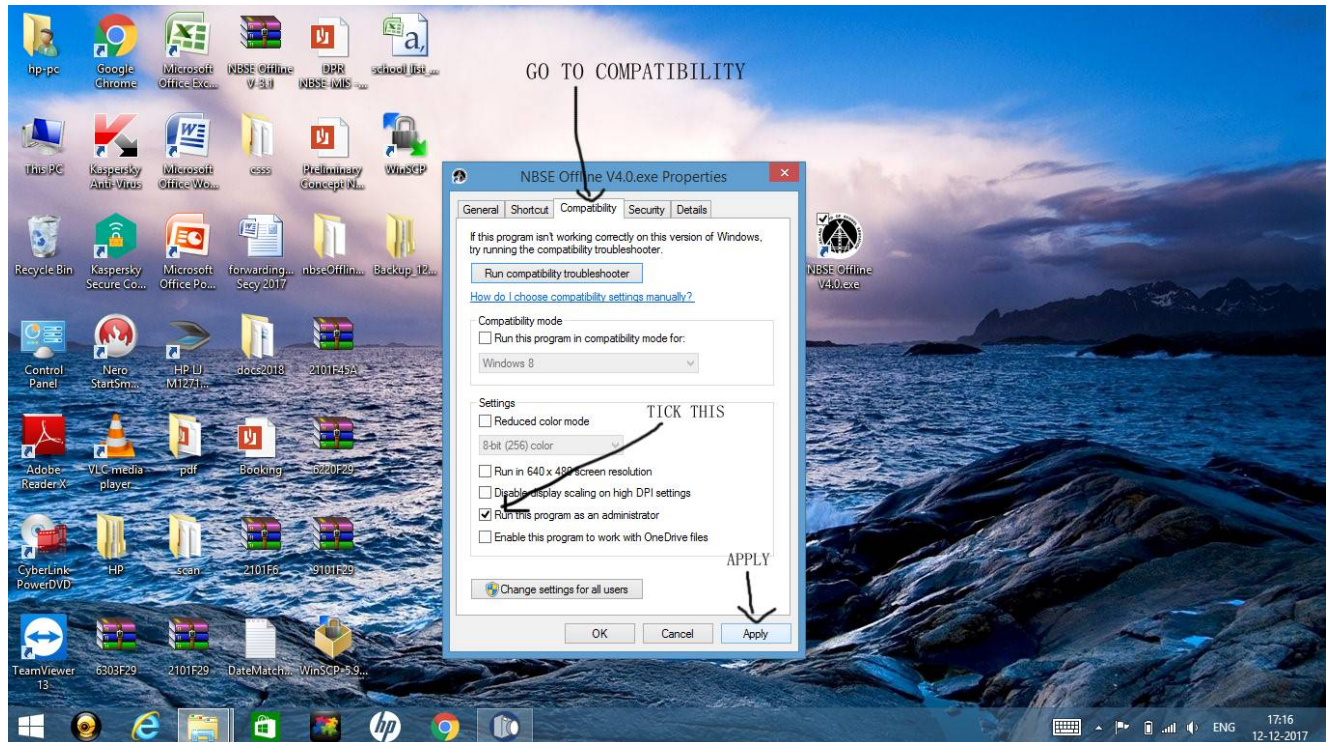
hp-pc

Google Chrome

Microsoft Office Exc...

NBSE Offline V-3.1

DPR NBSE-MIS -...

school list ...

GO TO COMPATIBILITY

This PC

Kaspersky Anti-Virus

Microsoft Office Wo...

csss

Preliminary Concept N...

WinSCP

Recycle Bin

Kaspersky Secure Co...

Microsoft Office Po...

forwarding... Secy 2017

nbseOfflin...

Backup_12...

NBSE Offline V4.0.exe

Control Panel

Nero StartSm...

HP LJ M1271...

docs2018

2101F45A

Adobe Reader X

VLC media player

pdf

Booking

6220F29

CyberLink PowerDVD

HP

scan

2101F6

9101F29

TeamViewer 13

6303F29

2101F29

DateMatch...

WinSCP-5.9...

NBSE Offline V4.0.exe Properties

General | Shortcut | Compatibility | Security | Details

If this program isn't working correctly on this version of Windows, try running the compatibility troubleshooter.

Run compatibility troubleshooter

How do I choose compatibility settings manually?

Compatibility mode

Run this program in compatibility mode for:

Windows 8

Settings

TICK THIS

Reduced color mode

8-bit (256) color

Run in 640 x 480 screen resolution

Disable display scaling on high DPI settings

Run this program as an administrator

Enable this program to work with OneDrive files

APPLY

Change settings for all users

OK | Cancel | Apply

ENG 17:16 12-12-2017